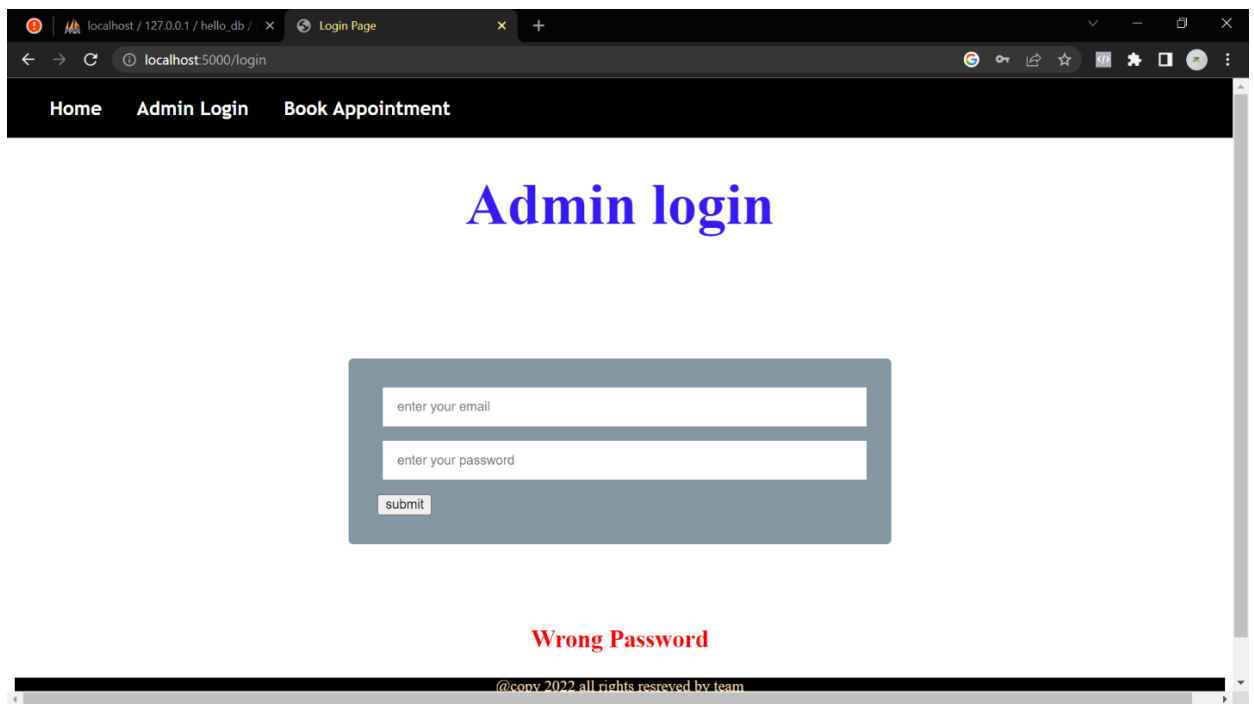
localhost / 127.0.0.1 / hello_db / ×

Login Page ×

localhost:5000/login

Home Admin Login Book Appointment

Admin login

enter your email

enter your password

submit

Wrong Password

@copy 2022 all rights resreved by team